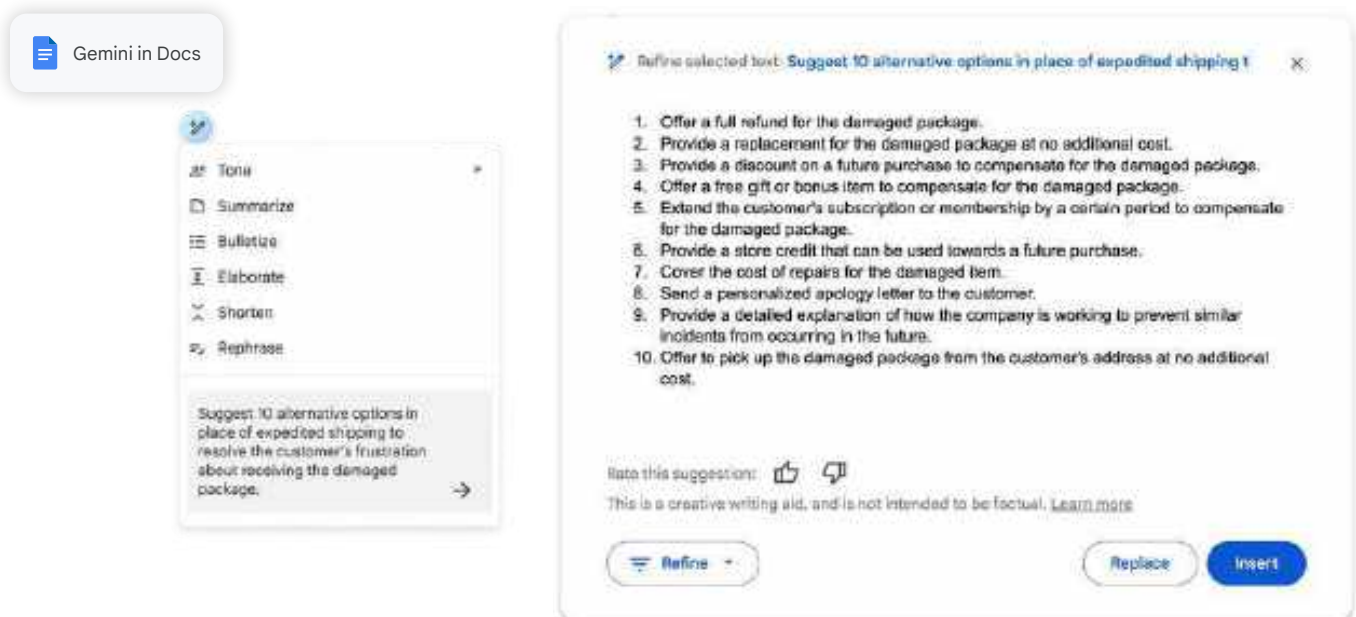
Gemini in Docs

Tone

Summarize

Bulletize

Elaborate

Shorten

Rephrase

Suggest 10 alternative options in place of expedited shipping to resolve the customer's frustration about receiving the damaged package.

Refine selected text: Suggest 10 alternative options in place of expedited shipping t

1. Offer a full refund for the damaged package.
2. Provide a replacement for the damaged package at no additional cost.
3. Provide a discount on a future purchase to compensate for the damaged package.
4. Offer a free gift or bonus item to compensate for the damaged package.
5. Extend the customer's subscription or membership by a certain period to compensate for the damaged package.
6. Provide a store credit that can be used towards a future purchase.
7. Cover the cost of repairs for the damaged item.
8. Send a personalized apology letter to the customer.
9. Provide a detailed explanation of how the company is working to prevent similar incidents from occurring in the future.
10. Offer to pick up the damaged package from the customer's address at no additional cost.

Rate this suggestion:

This is a creative writing aid, and is not intended to be factual. Learn more

Refine

Replace

Insert